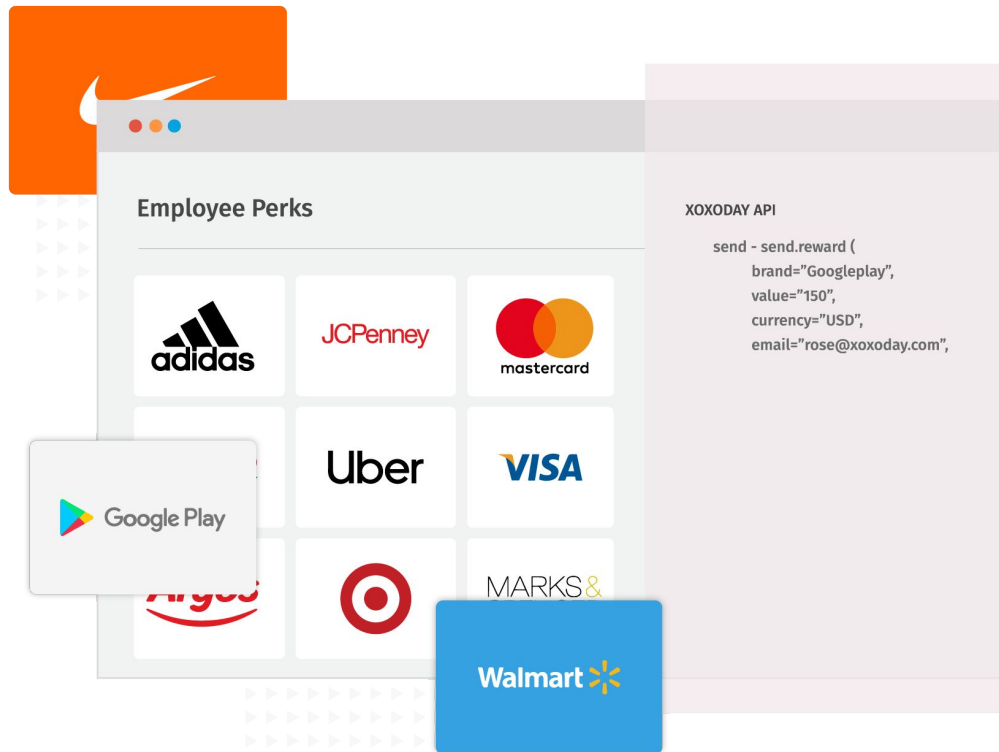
Employee Perks

adidas

JCPenney

mastercard

Uber

VISA

Google Play

Argos

MARKS &

Walmart

XOXODAY API

send - send.reward (
brand="Googleplay",
value="150",
currency="USD",
email="rose@xoxoday.com",